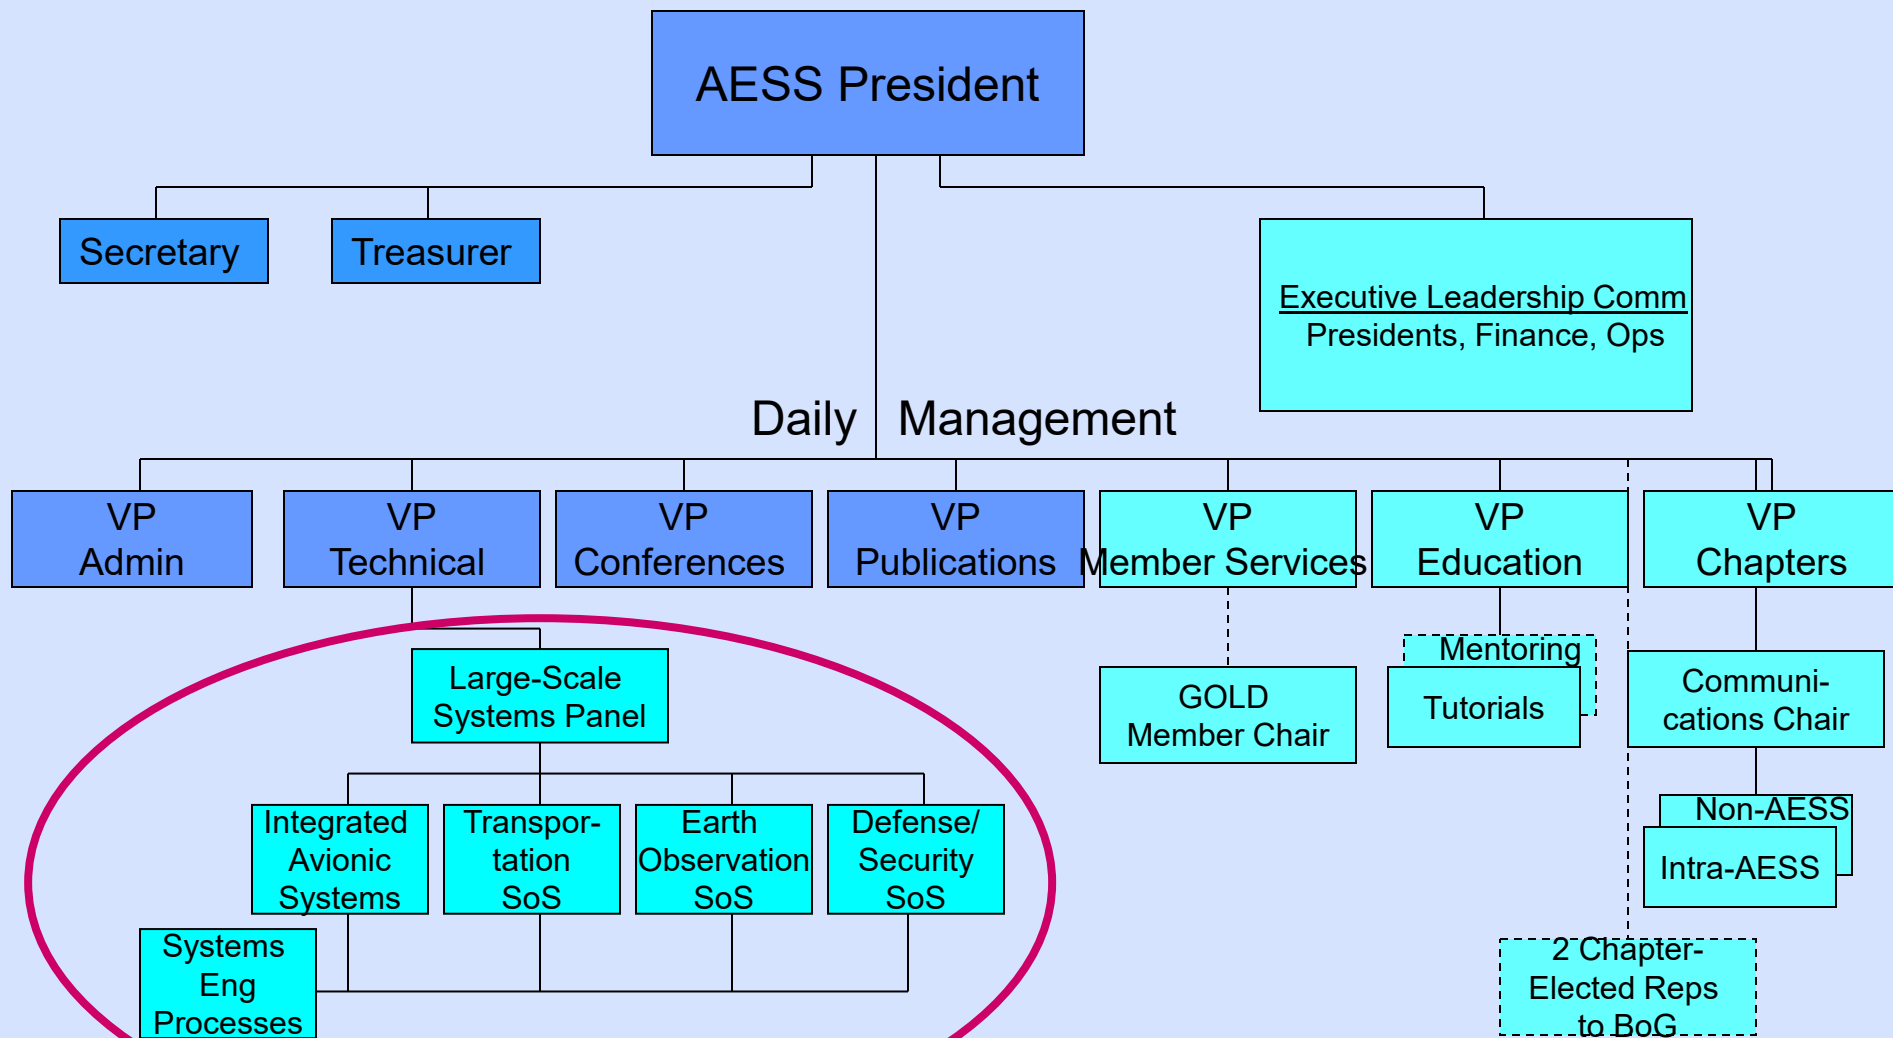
AESS President

Secretary

Treasurer

Executive Leadership Comm
Presidents, Finance, Ops

Daily Management

VP Admin

VP Technical

VP Conferences

VP Publications

VP Member Services

VP Education

VP Chapters

Large-Scale Systems Panel

Integrated Avionic Systems

Transportation SoS

Earth Observation SoS

Defense/ Security SoS

Systems Eng Processes

GOLD Member Chair

Mentoring

Tutorials

Communications Chair

Non-AESS

Intra-AESS

2 Chapter-Elected Reps to BoG